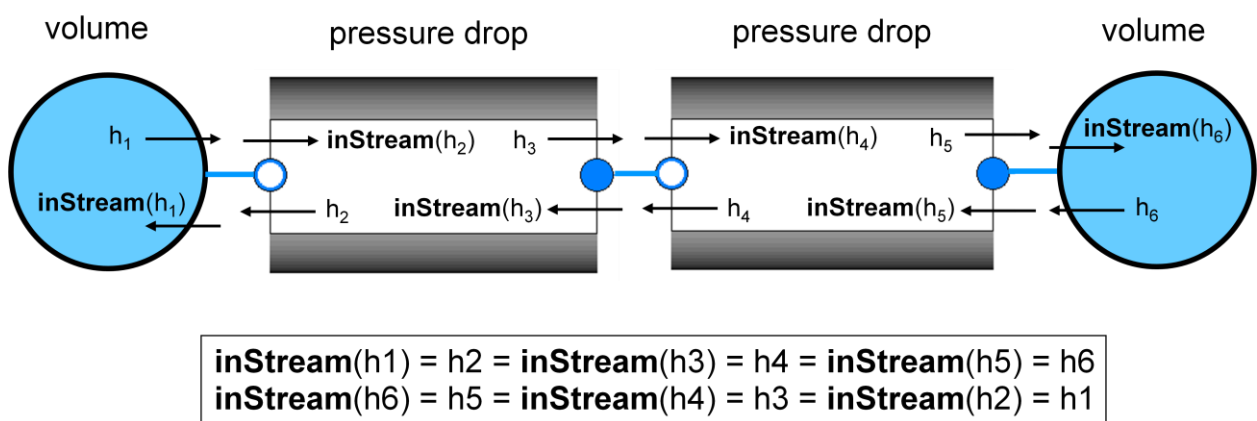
volume

pressure drop

pressure drop

volume

$h_1$

**inStream**($h_1$)

**inStream**($h_2$)

$h_2$

$h_3$

**inStream**($h_3$)

**inStream**($h_4$)

$h_4$

$h_5$

**inStream**($h_5$)

**inStream**($h_6$)

$h_6$

**inStream**(h1) = h2 = **inStream**(h3) = h4 = **inStream**(h5) = h6
**inStream**(h6) = h5 = **inStream**(h4) = h3 = **inStream**(h2) = h1